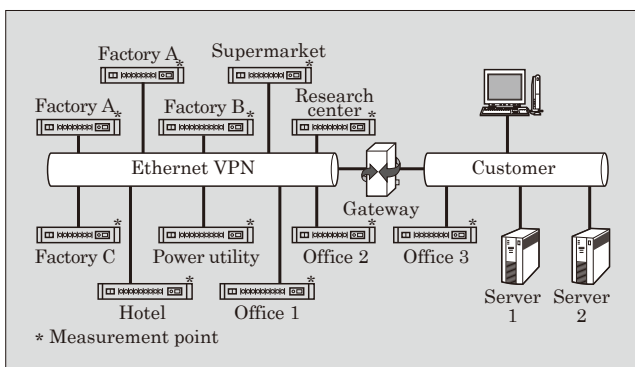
Factory A *

Supermarket *

Factory A *

Factory B *

Research center *

Ethernet VPN

Gateway

Customer

Factory C *

Power utility *

Office 2 *

Office 3 *

Hotel *

Office 1 *

Server 1

Server 2

* Measurement point